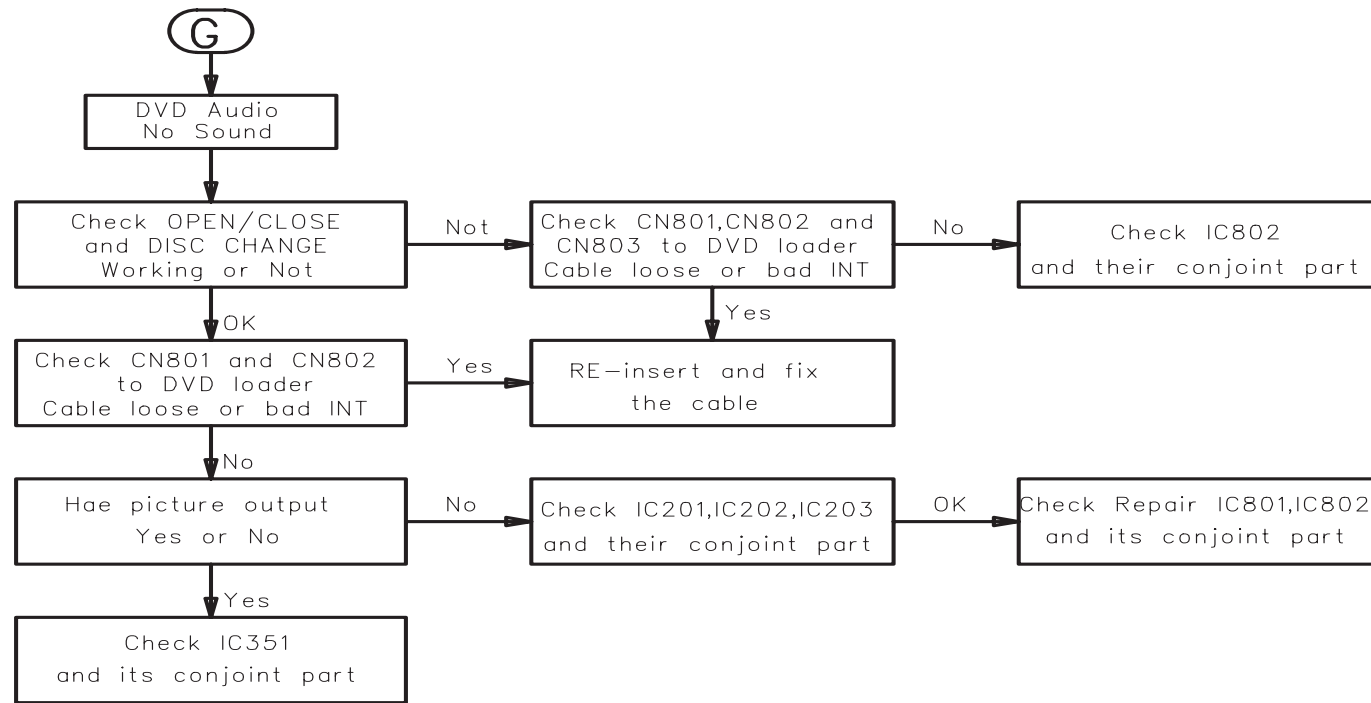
G

DVD Audio
No Sound

Check OPEN/CLOSE and DISC CHANGE Working or Not

Not

Check CN801,CN802 and CN803 to DVD loader Cable loose or bad INT

No

Check IC802 and their conjoint part

Yes

OK

Check CN801 and CN802 to DVD loader Cable loose or bad INT

Yes

RE—insert and fix the cable

No

Hae picture output Yes or No

No

Check IC201,IC202,IC203 and their conjoint part

OK

Check Repair IC801,IC802 and its conjoint part

Yes

Check IC351 and its conjoint part